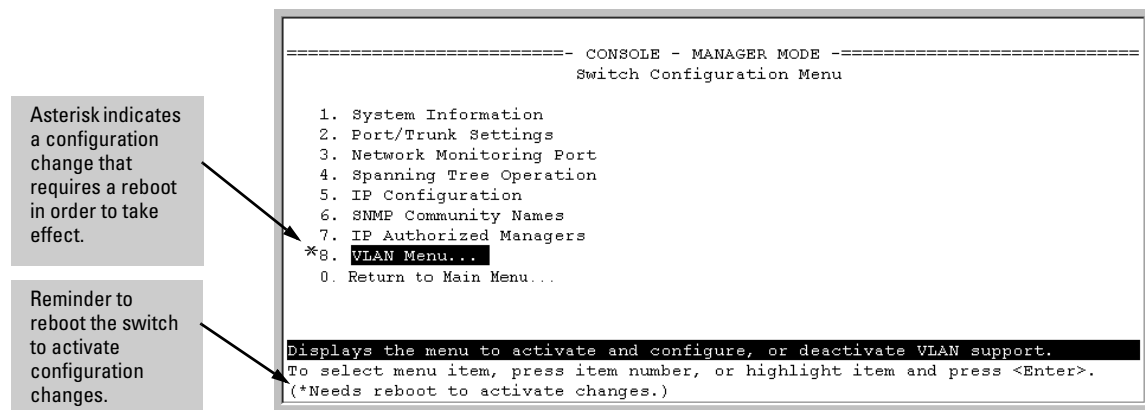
Asterisk indicates a configuration change that requires a reboot in order to take effect.

Reminder to reboot the switch to activate configuration changes.

=========================- CONSOLE - MANAGER MODE -============================
Switch Configuration Menu

1. System Information
2. Port/Trunk Settings
3. Network Monitoring Port
4. Spanning Tree Operation
5. IP Configuration
6. SNMP Community Names
7. IP Authorized Managers
*8. VLAN Menu...
0. Return to Main Menu...

Displays the menu to activate and configure, or deactivate VLAN support.
To select menu item, press item number, or highlight item and press <Enter>.
(*Needs reboot to activate changes.)